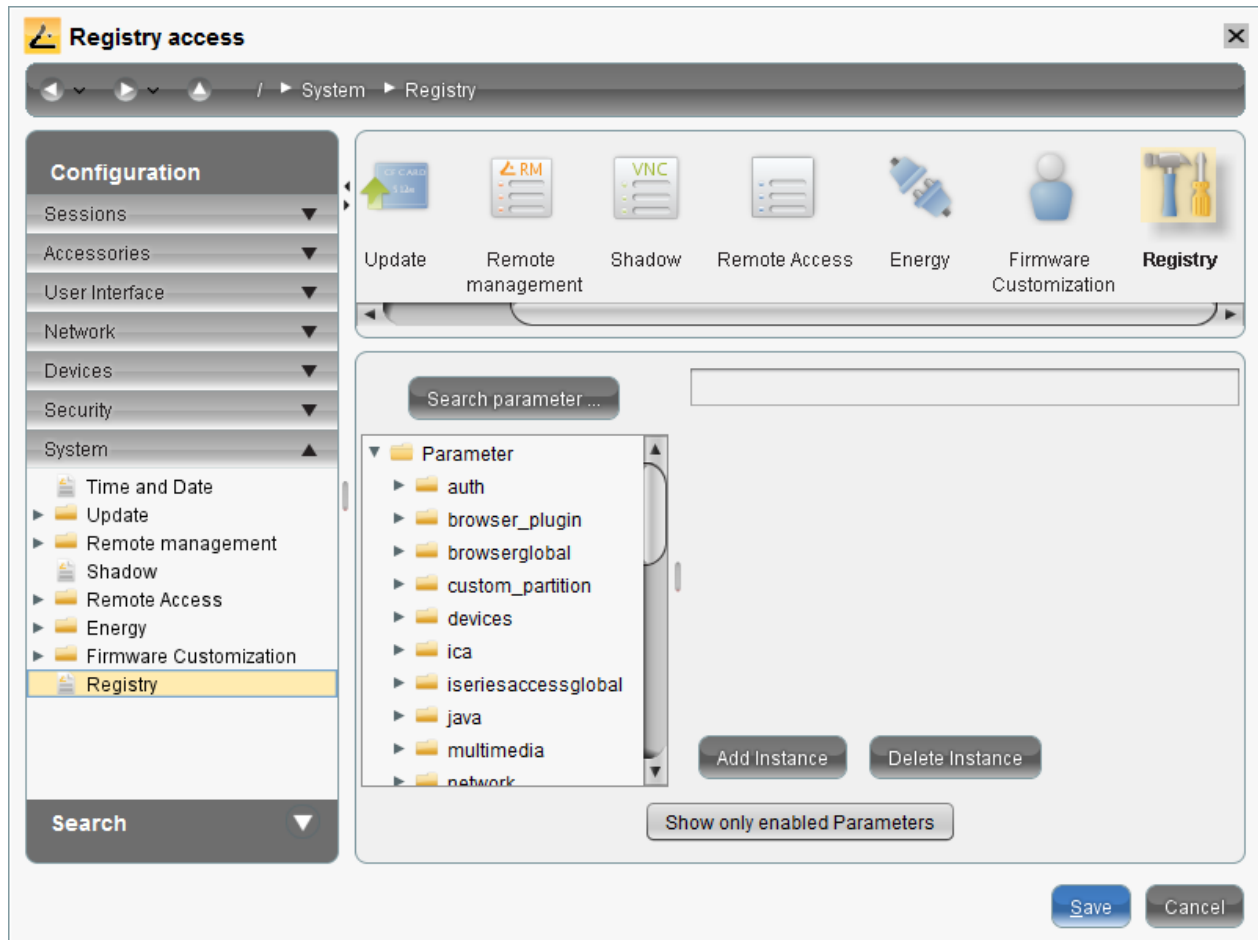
Registry access

/ ► System ► Registry

Configuration
Sessions
Accessories
User Interface
Network
Devices
Security
System
Time and Date
Update
Remote management
Shadow
Remote Access
Energy
Firmware Customization
Registry

Search

CF CARD
RM
VNC

Update
Remote management
Shadow
Remote Access
Energy
Firmware Customization
Registry

Search parameter ...

Parameter
auth
browser_plugin
browserglobal
custom_partition
devices
ica
iseriesaccessglobal
java
multimedia
network

Add Instance
Delete Instance
Show only enabled Parameters

Save
Cancel